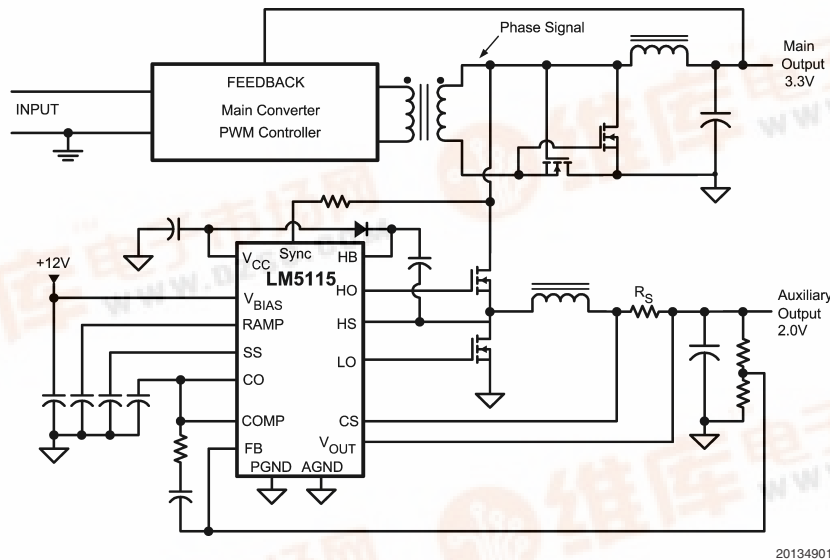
Phase Signal

Main Output 3.3V

FEEDBACK

Main Converter PWM Controller

INPUT

+12V

$V_{CC}$ Sync HB

LM5115

$V_{BIAS}$ HO

RAMP HS

SS LO

CO

COMP CS

FB $V_{OUT}$

PGND AGND

$R_S$

Auxiliary Output 2.0V

20134901